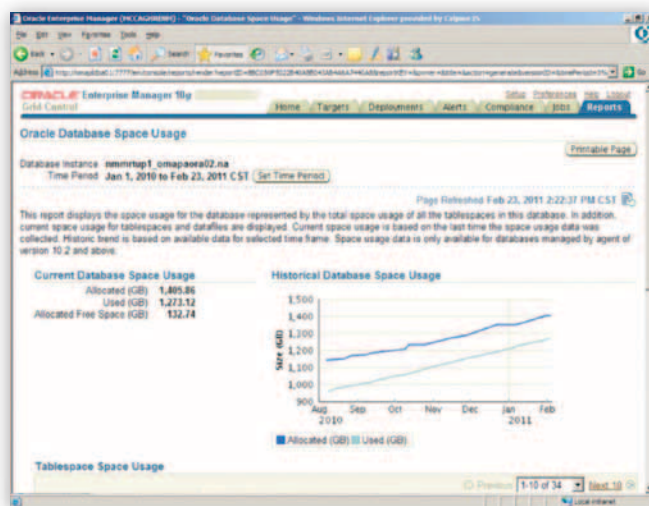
Oracle Enterprise Manager (MCCAGHHEBM) - "Oracle Database Space Usage" - Windows Internet Explorer provided by Calpine IS

File Edit View Favorites Tools Help

Back Search Favorites

Address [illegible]

ORACLE Enterprise Manager 10g
Grid Control

Setup Preferences Help Logout

Home Targets Deployments Alerts Compliance Jobs Reports

Oracle Database Space Usage

Printable Page

Database Instance nmmrtup1_omapaora02.na
Time Period Jan 1, 2010 to Feb 23, 2011 CST Set Time Period

Page Refreshed Feb 23, 2011 2:22:37 PM CST

This report displays the space usage for the database represented by the total space usage of all the tablespaces in this database. In addition, current space usage for tablespaces and datafiles are displayed. Current space usage is based on the last time the space usage data was collected. Historic trend is based on available data for selected time frame. Space usage data is only available for databases managed by agent of version 10.2 and above.

Current Database Space Usage

| | |
|---|---|
| Allocated (GB) | 1,405.86 |
| Used (GB) | 1,273.12 |
| Allocated Free Space (GB) | 132.74 |

Historical Database Space Usage

1,500
1,400
1,300
1,200
1,100
1,000
900

Size (GB)

Aug 2010 Sep Oct Nov Dec Jan 2011 Feb

Allocated (GB) Used (GB)

Tablespace Space Usage

Previous 1-10 of 34 Next 10

Local intranet